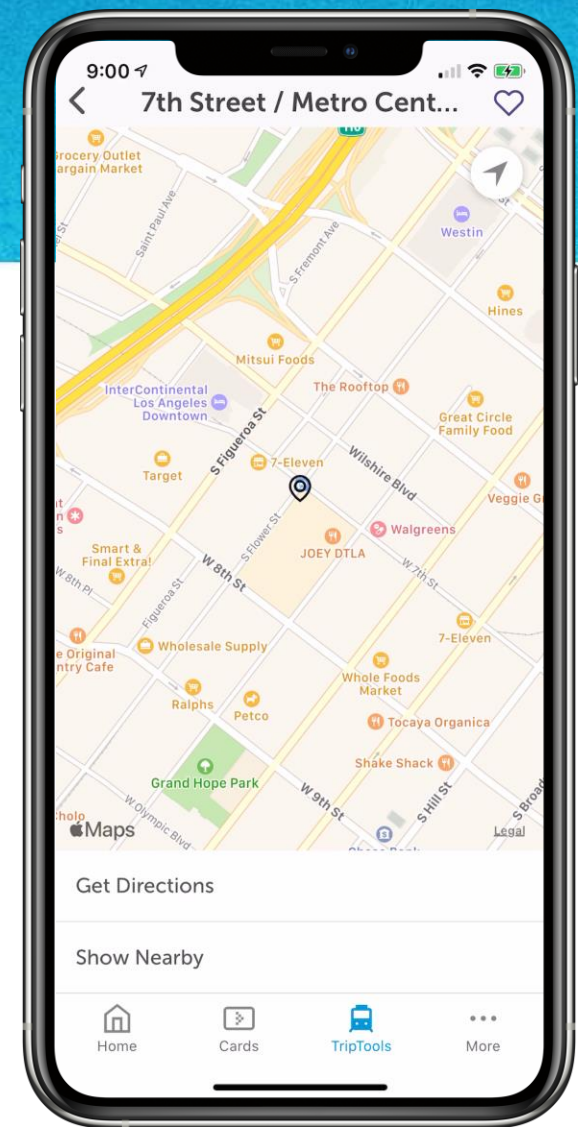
9:00

7th Street / Metro Cent...

110

Grocery Outlet Bargain Market

Saint Paul Ave

S Fremont Ave

Westin

Hines

Mitsui Foods

InterContinental Los Angeles Downtown

The Rooftop

Great Circle Family Food

S Figueroa St

Target

7-Eleven

Wilshire Blvd

Veggie G

Walgreens

JOEY DTLA

Smart & Final Extra!

W 8th Pl

W 8th St

S Flower St

W 7th St

Figueroa St

7-Eleven

Wholesale Supply

e Original ntry Cafe

Whole Foods Market

Ralphs

Petco

Tocaya Organica

Grand Hope Park

Shake Shack

W 9th St

S Hill St

S Broad

W Olympic Blvd

Cholo

Maps

Legal

Get Directions

Show Nearby

Home

Cards

TripTools

More